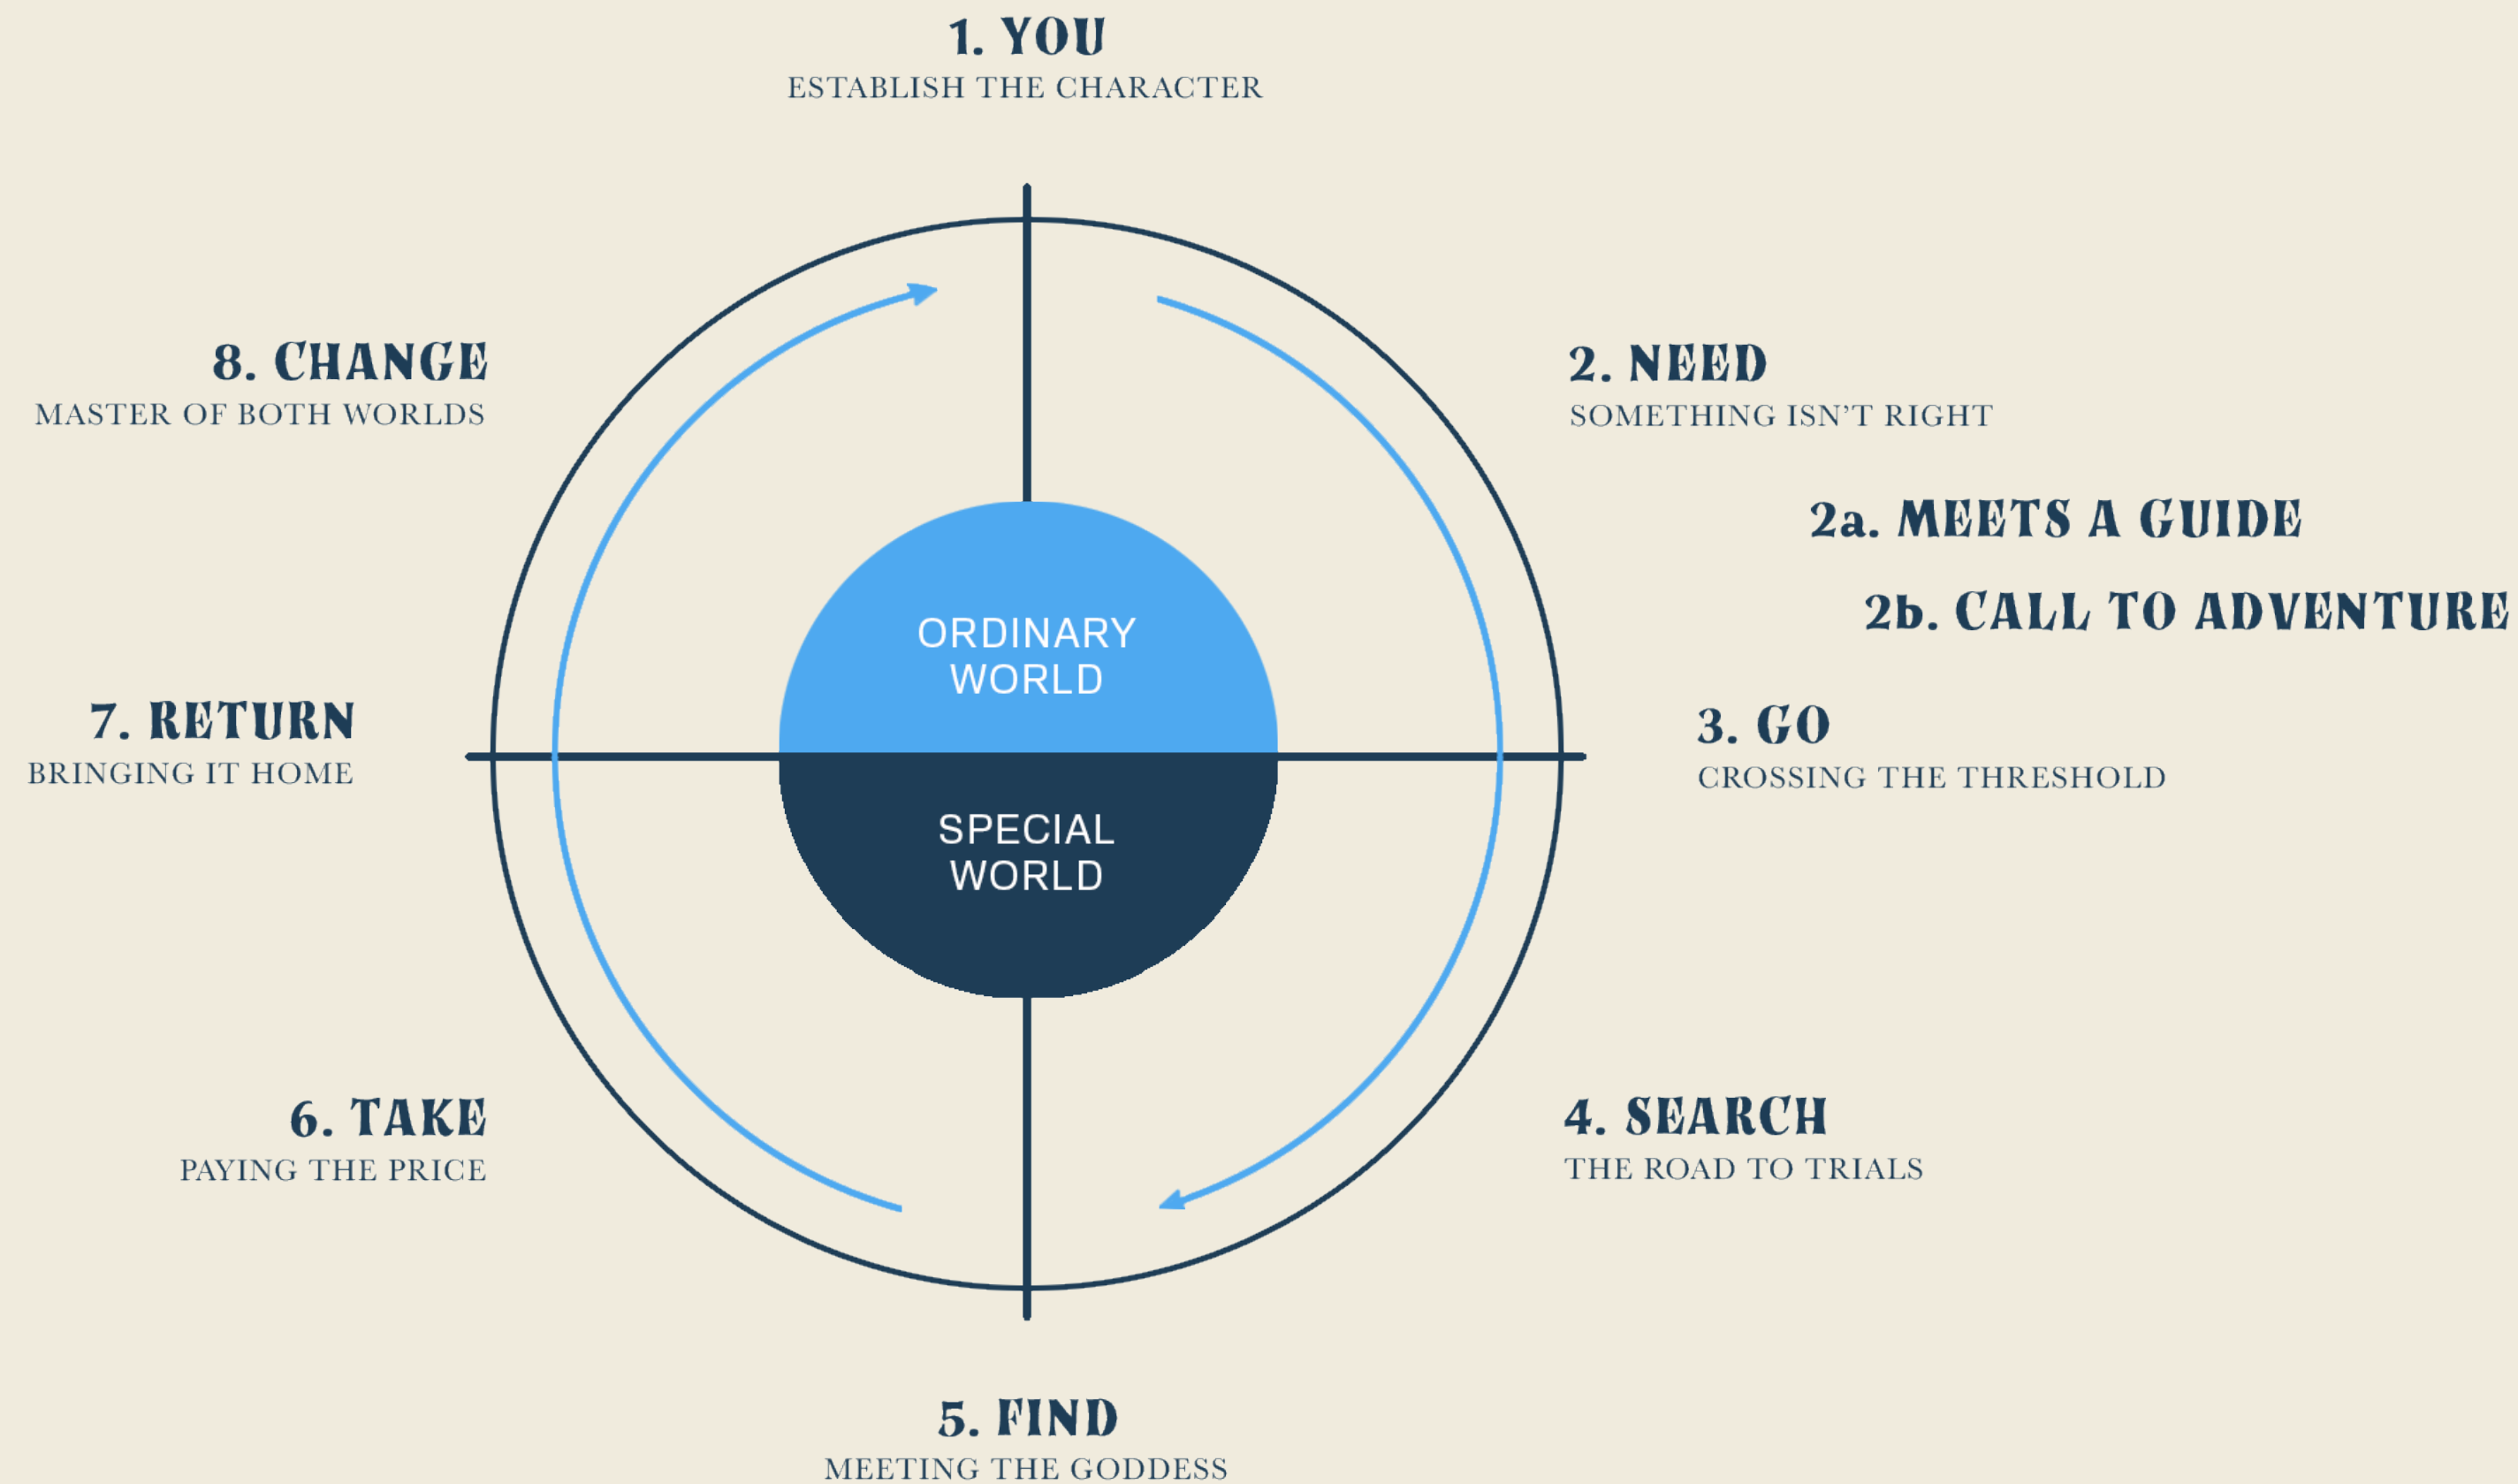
1. YOU
ESTABLISH THE CHARACTER

8. CHANGE
MASTER OF BOTH WORLDS

2. NEED
SOMETHING ISN'T RIGHT

2a. MEETS A GUIDE

2b. CALL TO ADVENTURE

ORDINARY WORLD

7. RETURN
BRINGING IT HOME

3. GO
CROSSING THE THRESHOLD

SPECIAL WORLD

6. TAKE
PAYING THE PRICE

4. SEARCH
THE ROAD TO TRIALS

5. FIND
MEETING THE GODDESS